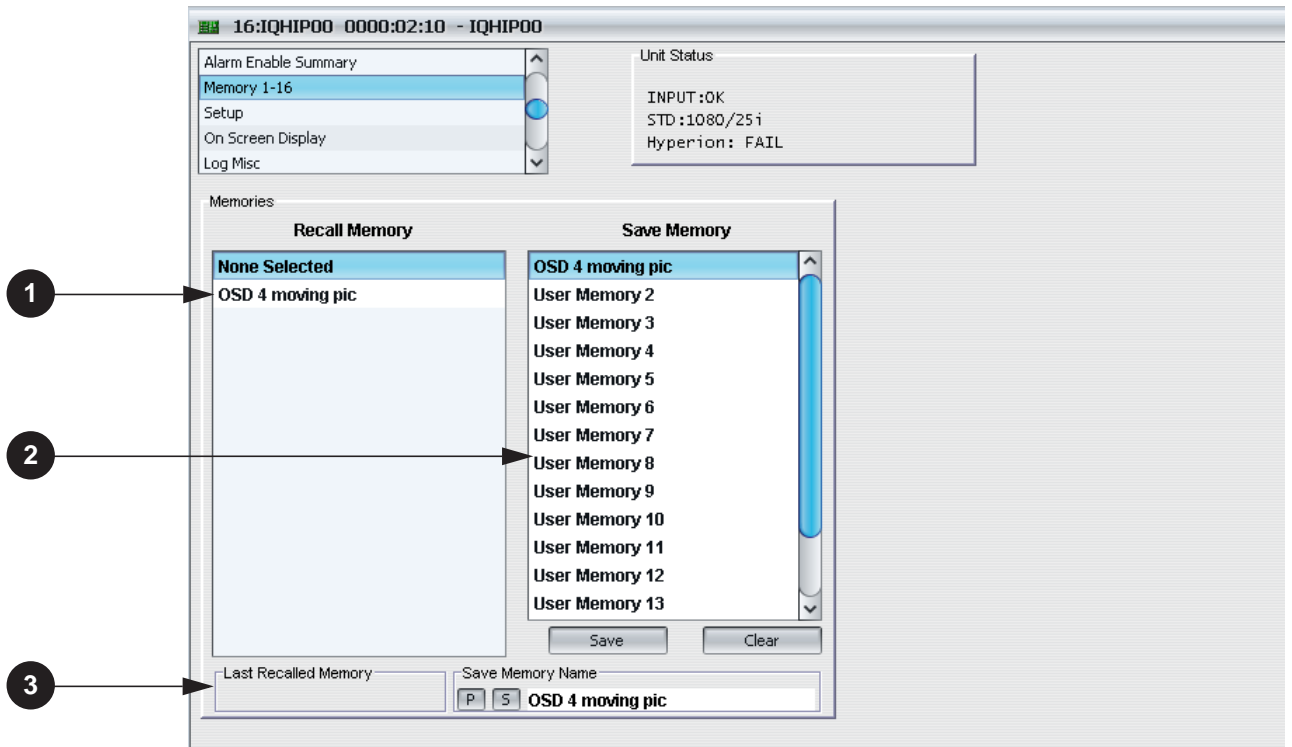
16:IQHIP00 0000:02:10 - IQHIP00

Alarm Enable Summary
Memory 1-16
Setup
On Screen Display
Log Misc

Unit Status

INPUT:OK
STD:1080/25i
Hyperion: FAIL

Memories

Recall Memory

None Selected
OSD 4 moving pic

Save Memory

OSD 4 moving pic
User Memory 2
User Memory 3
User Memory 4
User Memory 5
User Memory 6
User Memory 7
User Memory 8
User Memory 9
User Memory 10
User Memory 11
User Memory 12
User Memory 13

Save
Clear

Last Recalled Memory

Save Memory Name
P S OSD 4 moving pic

1
2
3